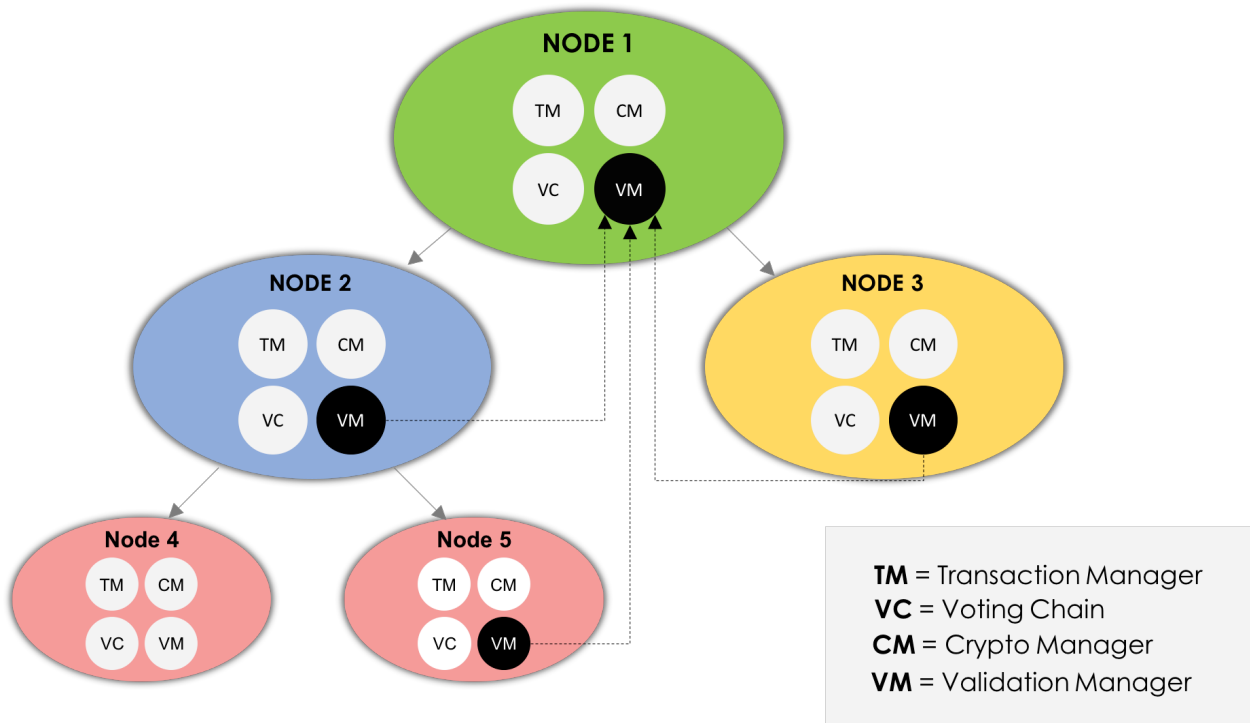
NODE 1

TM CM

VC VM

NODE 2

TM CM

VC VM

NODE 3

TM CM

VC VM

Node 4

TM CM

VC VM

Node 5

TM CM

VC VM

**TM** = Transaction Manager
**VC** = Voting Chain
**CM** = Crypto Manager
**VM** = Validation Manager